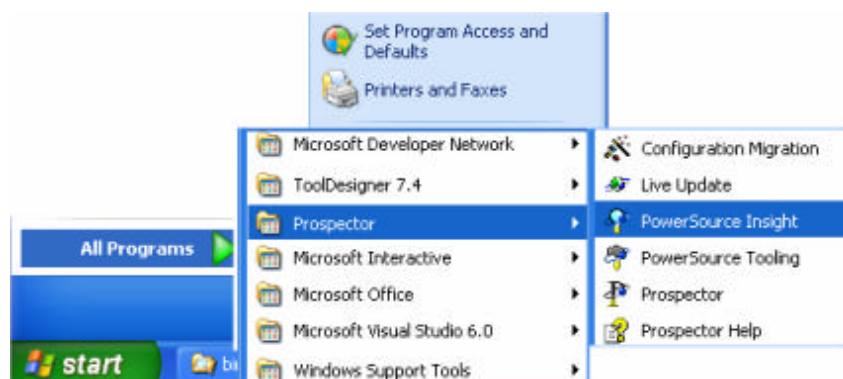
Set Program Access and Defaults

Printers and Faxes

Microsoft Developer Network

ToolDesigner 7.4

Prospector

Microsoft Interactive

Microsoft Office

Microsoft Visual Studio 6.0

Windows Support Tools

Configuration Migration

Live Update

PowerSource Insight

PowerSource Tooling

Prospector

Prospector Help

All Programs

start

bi